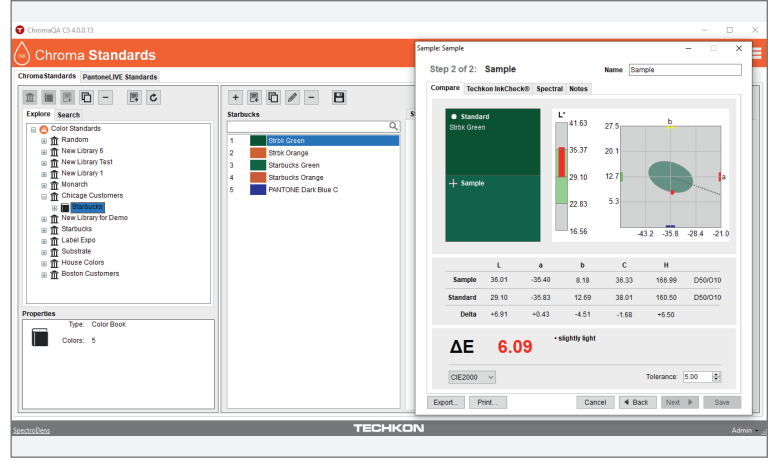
ChromaQA CS 4.0.0.13

Chroma Standards

ChromaStandards PantoneLIVE Standards

Explore Search

Color Standards
Random
New Library 6
New Library Test
New Library 1
Monarch
Chicago Customers
Starbucks
New Library for Demo
Starbucks
Label Expo
Substrate
House Colors
Boston Customers

Properties

Type: Color Book

Colors: 5

Starbucks

| 1 | Strbk Green |
|---|---|
| 2 | Strbk Orange |
| 3 | Starbucks Green |
| 4 | Starbucks Orange |
| 5 | PANTONE Dark Blue C |

Sample: Sample

Step 2 of 2: Sample

Name Sample

Compare Techkon InkCheck® Spectral Notes

Standard
Strbk Green

+ Sample

L*
41.63
35.37
29.10
22.83
16.56

b
27.5
20.1
12.7
5.3
a
-43.2 -35.8 -28.4 -21.0

| | L | a | b | C | H | |
|---|---|---|---|---|---|---|
| Sample | 36.01 | -35.40 | 8.18 | 36.33 | 166.99 | D50/O10 |
| Standard | 29.10 | -35.83 | 12.69 | 38.01 | 160.50 | D50/O10 |
| Delta | +6.91 | +0.43 | -4.51 | -1.68 | +6.50 | |

ΔE 6.09 • slightly light

CIE2000

Tolerance: 5.00

Export... Print... Cancel Back Next Save

SpectroDens

TECHKON

Admin